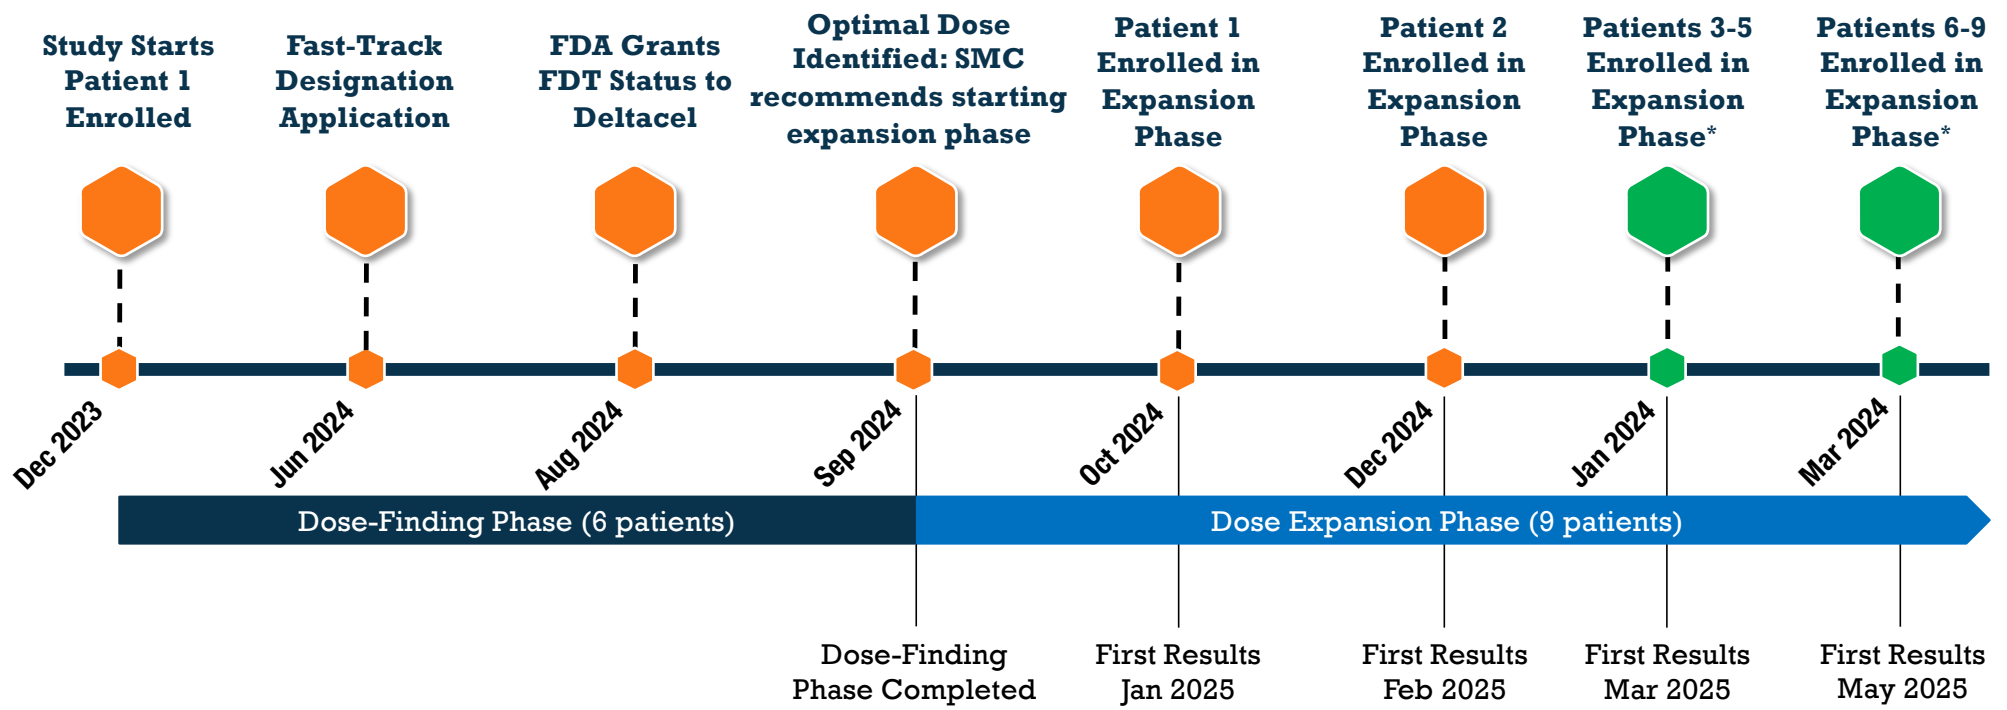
Study Starts Patient 1 Enrolled

Fast-Track Designation Application

FDA Grants FDT Status to Deltacel

Optimal Dose Identified: SMC recommends starting expansion phase

Patient 1 Enrolled in Expansion Phase

Patient 2 Enrolled in Expansion Phase

Patients 3-5 Enrolled in Expansion Phase*

Patients 6-9 Enrolled in Expansion Phase*

Dec 2023

Jun 2024

Aug 2024

Sep 2024

Oct 2024

Dec 2024

Jan 2024

Mar 2024

Dose-Finding Phase (6 patients)

Dose Expansion Phase (9 patients)

Dose-Finding Phase Completed

First Results Jan 2025

First Results Feb 2025

First Results Mar 2025

First Results May 2025